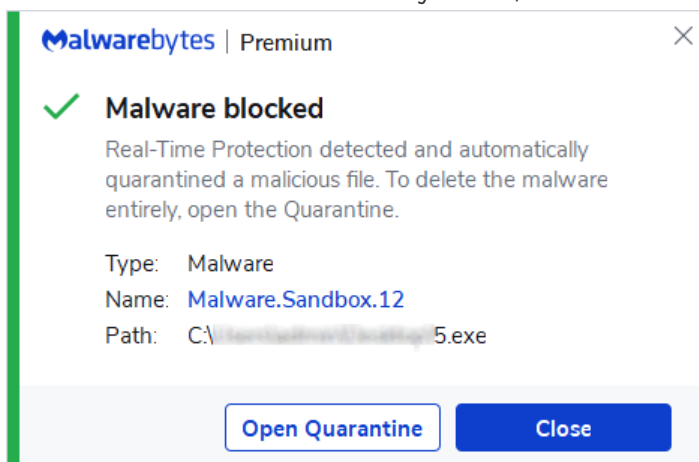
Malwarebytes | Premium

Malware blocked

Real-Time Protection detected and automatically quarantined a malicious file. To delete the malware entirely, open the Quarantine.

Type: Malware
Name: Malware.Sandbox.12
Path: C:\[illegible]5.exe

Open Quarantine
Close